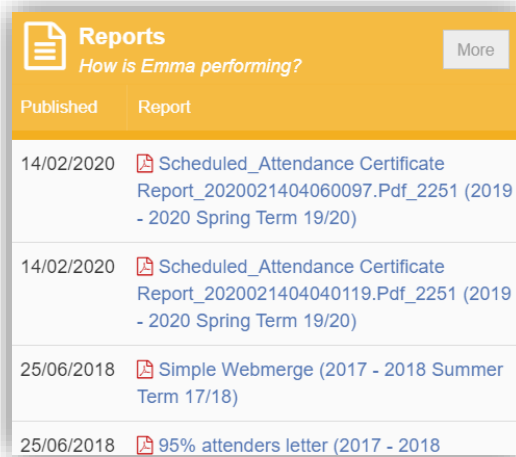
Reports
How is Emma performing?

More

| Published | Report |
|---|---|
| 14/02/2020 | Scheduled_Attendance Certificate Report_2020021404060097.Pdf_2251 (2019 - 2020 Spring Term 19/20) |
| 14/02/2020 | Scheduled_Attendance Certificate Report_2020021404040119.Pdf_2251 (2019 - 2020 Spring Term 19/20) |
| 25/06/2018 | Simple Webmerge (2017 - 2018 Summer Term 17/18) |
| 25/06/2018 | 95% attenders letter (2017 - 2018 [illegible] |